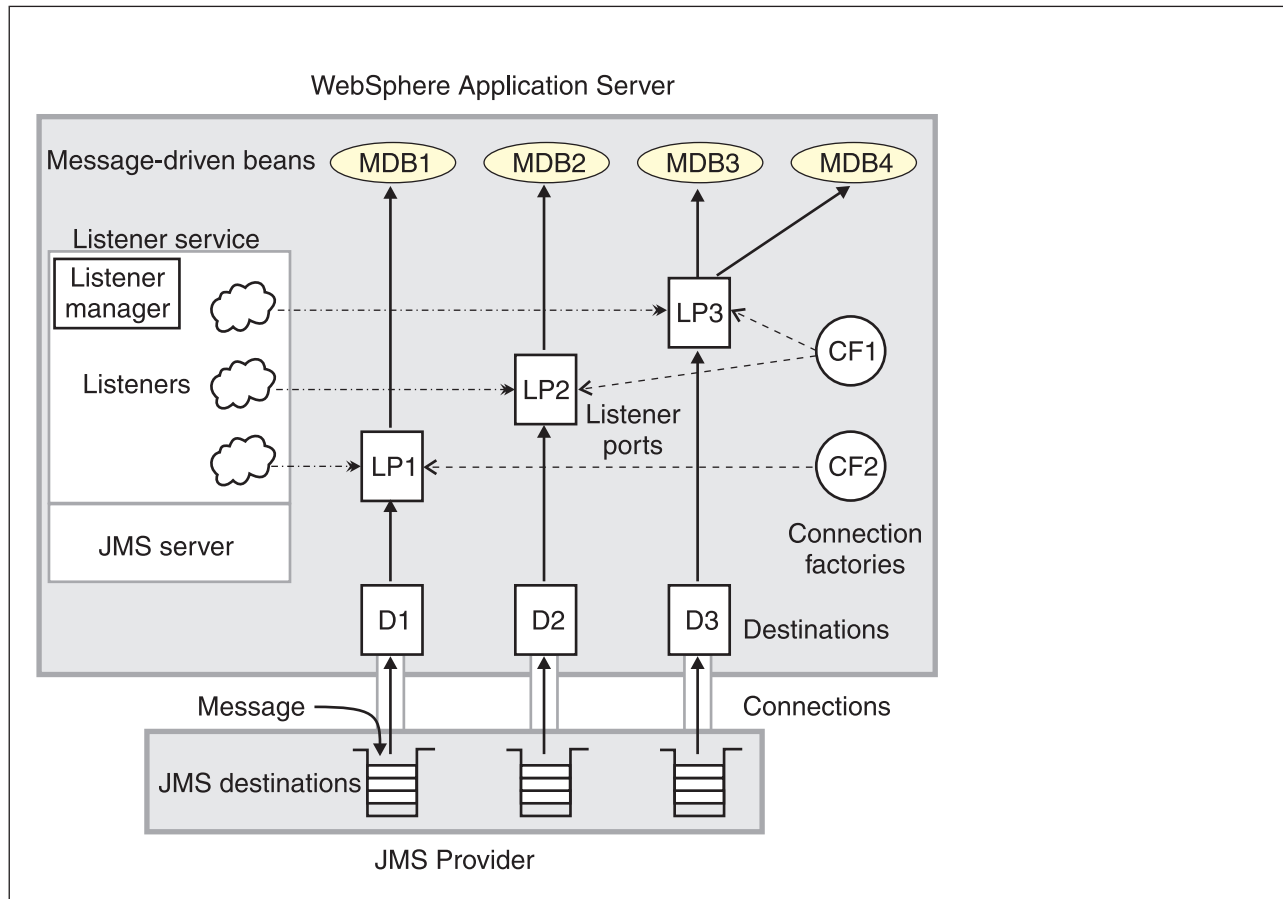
WebSphere Application Server

Message-driven beans
MDB1
MDB2
MDB3
MDB4

Listener service
Listener manager
Listeners

LP3
LP2
LP1
Listener ports

CF1
CF2
Connection factories

JMS server

D1
D2
D3
Destinations

Message
Connections

JMS destinations

JMS Provider